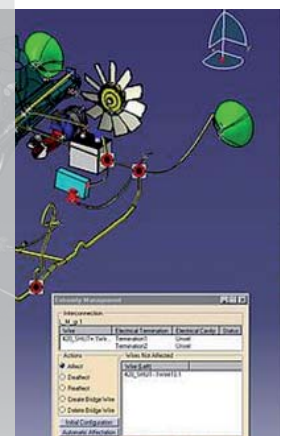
Extremity Management

Interconnection

W_gr.1

| Wire | Electrical Termination | Electrical Cavity | Status |
|---|---|---|---|
| K20_SHUT>Tw/k... | Termination1 | Unset | |
| | Termination2 | Unset | |

Actions

Affect

Deaffect

Reaffect

Create Bridge Wire

Delete Bridge Wire

Initial Configuration

Automatic Affectation

Wires Not Affected

Wire(Left)

K20_SHUT>Twist1(1.1)